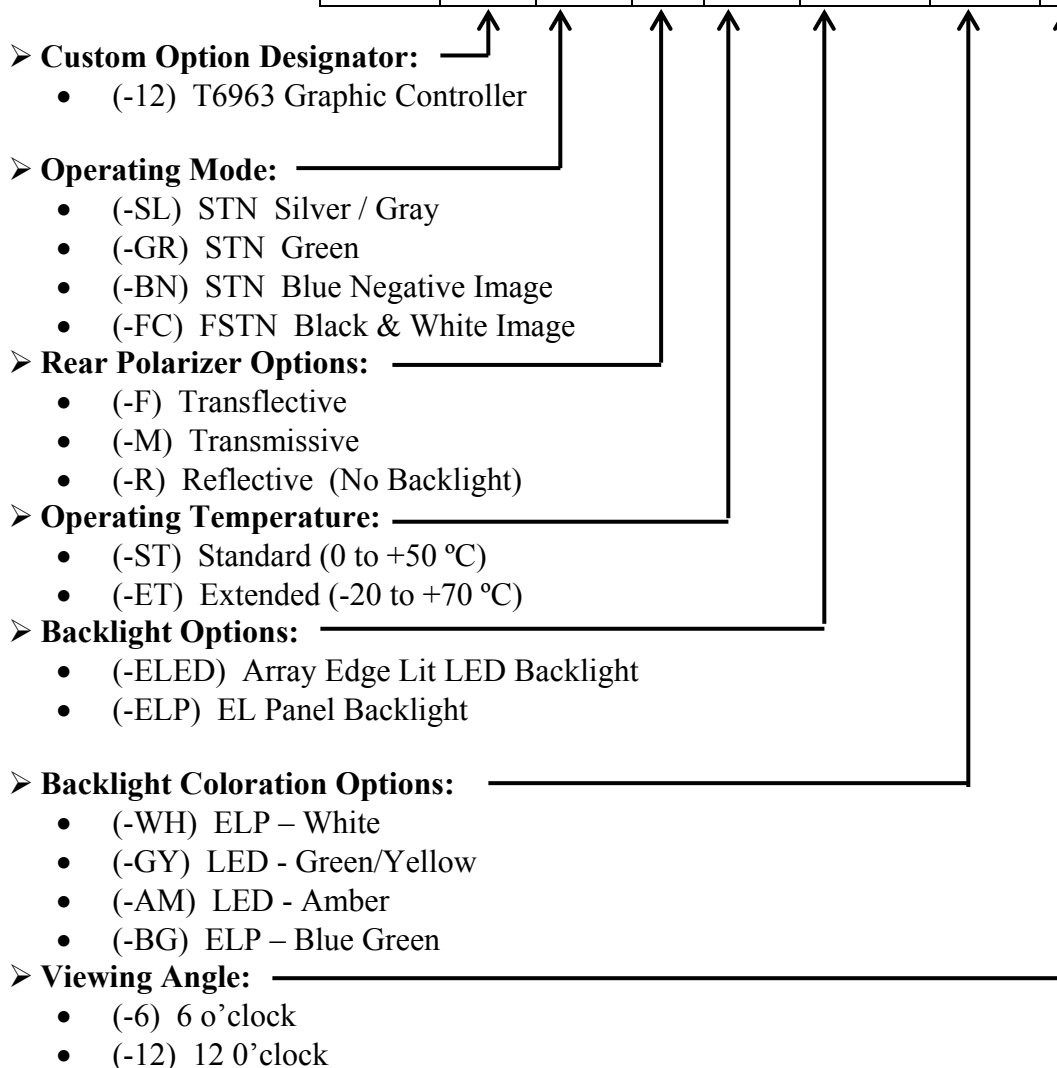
Custom Option Designator:

- (-12) T6963 Graphic Controller

Operating Mode:

- (-SL) STN Silver / Gray
- (-GR) STN Green
- (-BN) STN Blue Negative Image
- (-FC) FSTN Black & White Image

Rear Polarizer Options:

- (-F) Transflective
- (-M) Transmissive
- (-R) Reflective (No Backlight)

Operating Temperature:

- (-ST) Standard (0 to +50 ºC)
- (-ET) Extended (-20 to +70 ºC)

Backlight Options:

- (-ELED) Array Edge Lit LED Backlight
- (-ELP) EL Panel Backlight

Backlight Coloration Options:

- (-WH) ELP – White
- (-GY) LED - Green/Yellow
- (-AM) LED - Amber
- (-BG) ELP – Blue Green

Viewing Angle:

- (-6) 6 o'clock
- (-12) 12 0'clock